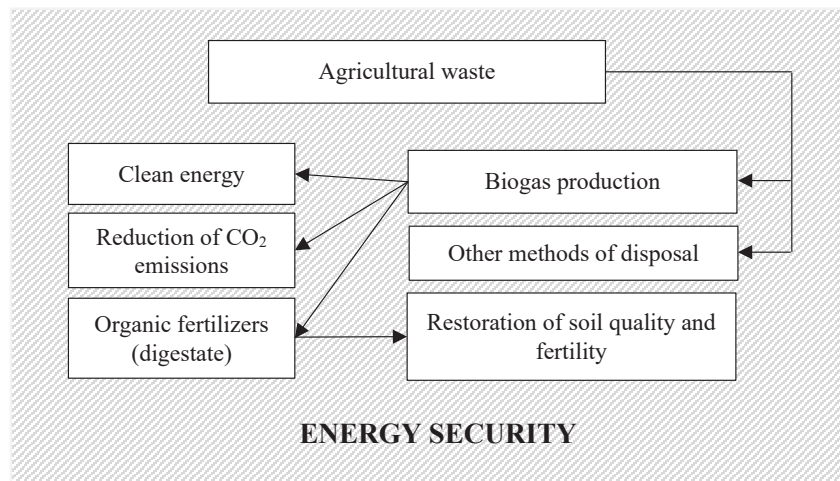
Agricultural waste

Clean energy

Biogas production

Reduction of $CO_2$ emissions

Other methods of disposal

Organic fertilizers (digestate)

Restoration of soil quality and fertility

ENERGY SECURITY